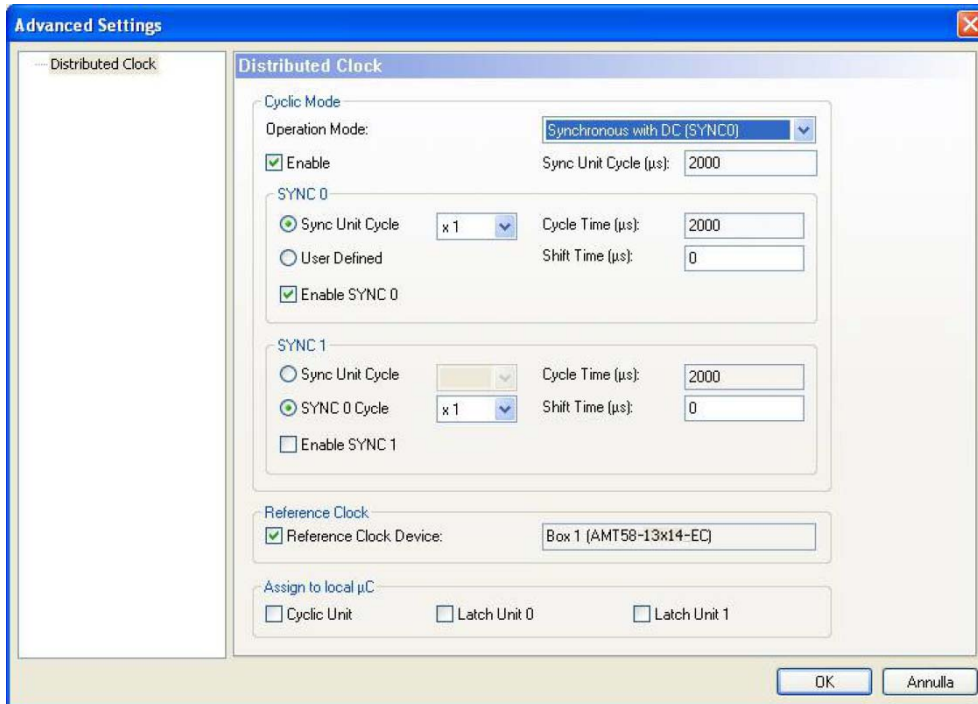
Advanced Settings

Distributed Clock

Distributed Clock

Cyclic Mode

Operation Mode: Synchronous with DC (SYNC0)

Enable

Sync Unit Cycle (µs): 2000

SYNC 0

Sync Unit Cycle x 1 Cycle Time (µs): 2000

User Defined Shift Time (µs): 0

Enable SYNC 0

SYNC 1

Sync Unit Cycle Cycle Time (µs): 2000

SYNC 0 Cycle x 1 Shift Time (µs): 0

Enable SYNC 1

Reference Clock

Reference Clock Device: Box 1 (AMT58-13x14-EC)

Assign to local µC

Cyclic Unit Latch Unit 0 Latch Unit 1

OK Annulla